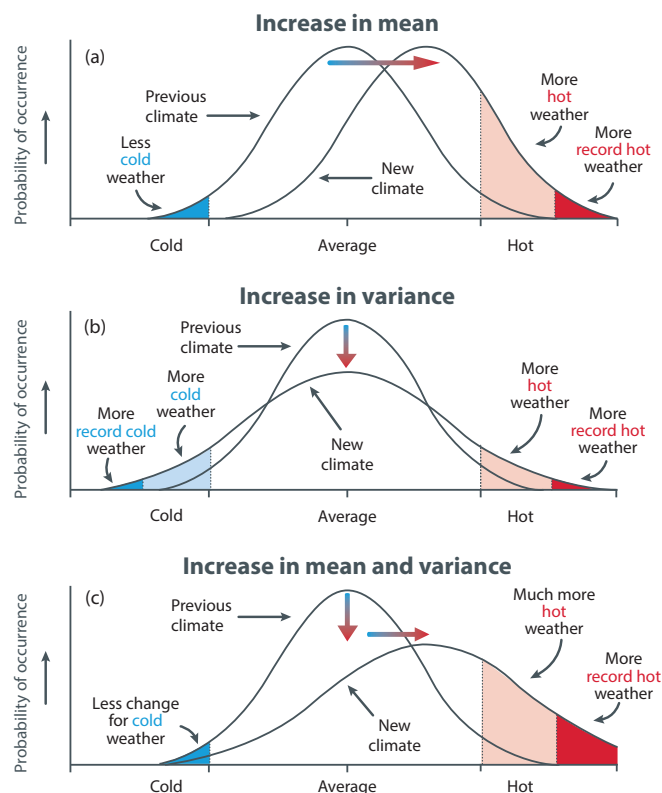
Increase in mean

(a)

Probability of occurrence

Previous climate

Less cold weather

New climate

More hot weather

More record hot weather

Cold

Average

Hot

Increase in variance

(b)

Probability of occurrence

Previous climate

More cold weather

More record cold weather

New climate

More hot weather

More record hot weather

Cold

Average

Hot

Increase in mean and variance

(c)

Probability of occurrence

Previous climate

Much more hot weather

More record hot weather

Less change for cold weather

New climate

Cold

Average

Hot